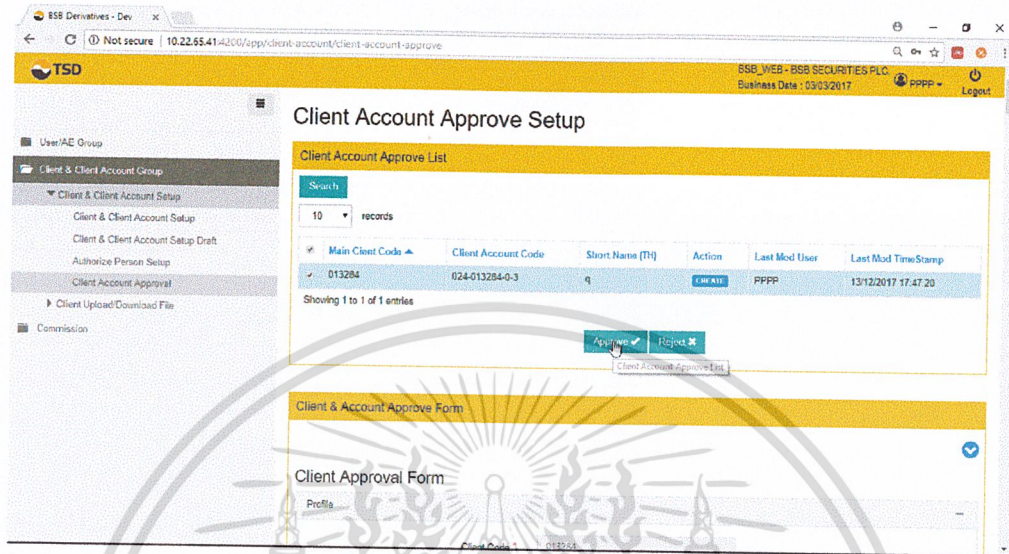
BSB Derivatives - Dev ×

Not secure | 10.22.55.41:4200/app/client-account/client-account-approve

TSD

BSB_WEB - BSB SECURITIES PLC.
Business Date : 03/03/2017

PPPP

Logout

User/AE Group
Client & Client Account Group
Client & Client Account Setup
Client & Client Account Setup
Client & Client Account Setup Draft
Authorize Person Setup
Client Account Approval
Client Upload/Download File
Commission

Client Account Approve Setup

Client Account Approve List

Search

10 records

| | Main Client Code ▲ | Client Account Code | Short Name (TH) | Action | Last Mod User | Last Mod TimeStamp |
|---|---|---|---|---|---|---|
| ✓ | 013284 | 024-013284-0-3 | q | CREATE | PPPP | 13/12/2017 17:47:20 |

Showing 1 to 1 of 1 entries

Approve ✓ Reject ✖

Client Account Approve List

Client & Account Approve Form

Client Approval Form

Profile

Client Code 013284